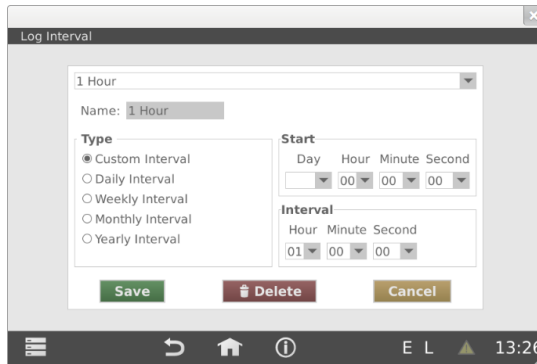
Log Interval

1 Hour

Name: 1 Hour

Type
Custom Interval
Daily Interval
Weekly Interval
Monthly Interval
Yearly Interval

Start
Day Hour Minute Second
00 00 00

Interval
Hour Minute Second
01 00 00

Save
Delete
Cancel

E L
13:26